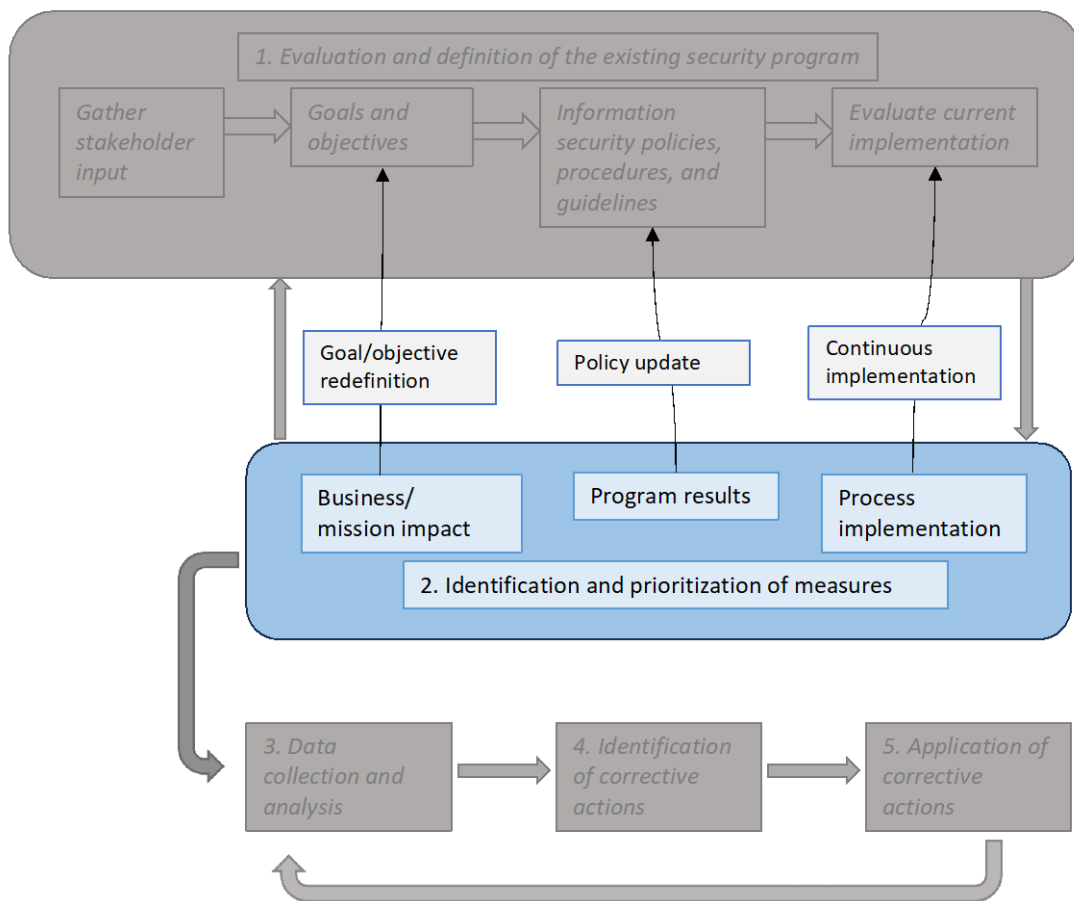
1. Evaluation and definition of the existing security program

Gather stakeholder input

Goals and objectives

Information security policies, procedures, and guidelines

Evaluate current implementation

Goal/objective redefinition

Policy update

Continuous implementation

Business/ mission impact

Program results

Process implementation

2. Identification and prioritization of measures

3. Data collection and analysis

4. Identification of corrective actions

5. Application of corrective actions